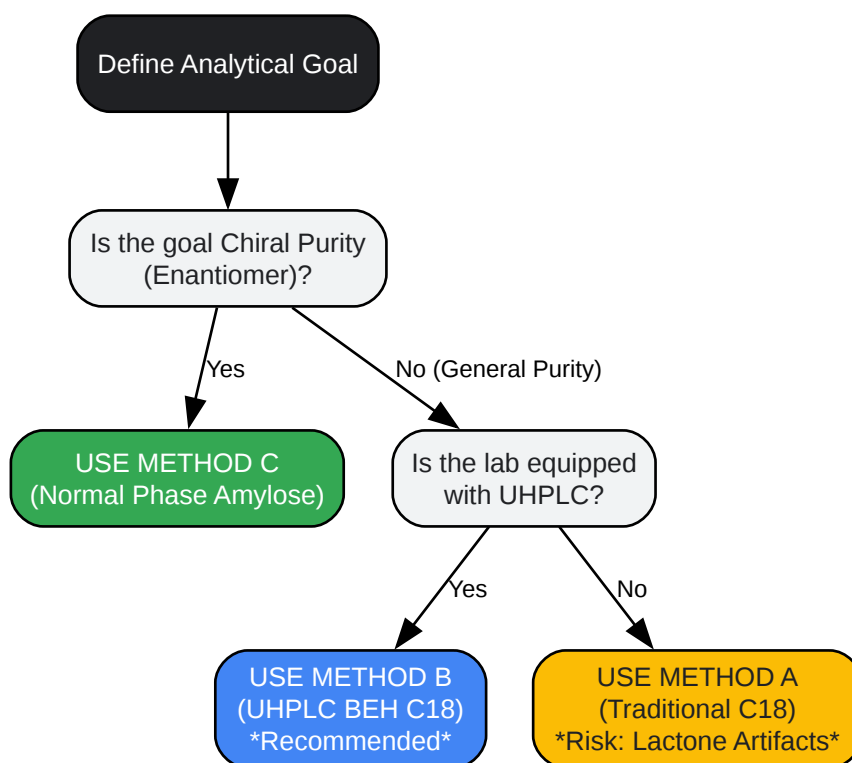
Define Analytical Goal

Is the goal Chiral Purity (Enantiomer)?

Yes

No (General Purity)

USE METHOD C (Normal Phase Amylose)

Is the lab equipped with UHPLC?

Yes

No

USE METHOD B (UHPLC BEH C18) *Recommended*

USE METHOD A (Traditional C18) *Risk: Lactone Artifacts*